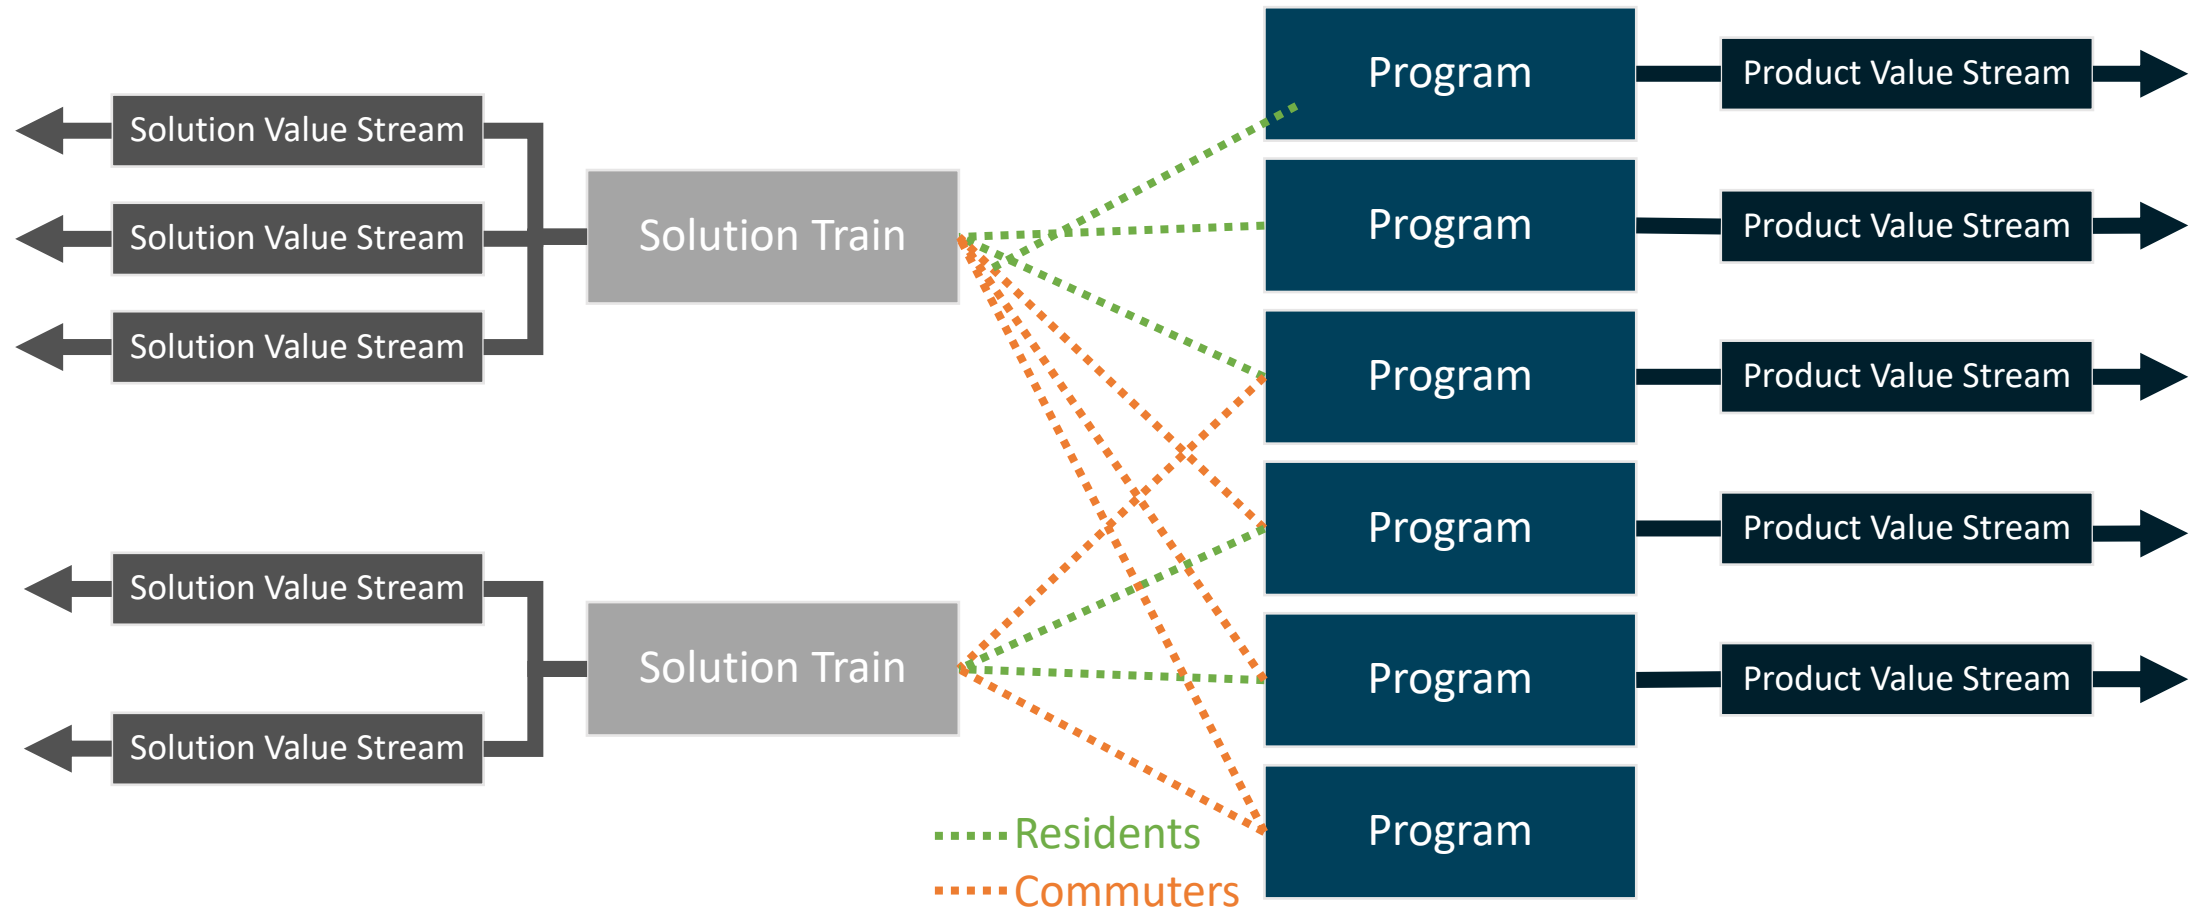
Solution Value Stream

Solution Value Stream

Solution Value Stream

Solution Train

Solution Value Stream

Solution Value Stream

Solution Train

Program

Program

Program

Program

Program

Program

Product Value Stream

Product Value Stream

Product Value Stream

Product Value Stream

Product Value Stream

Residents

Commuters